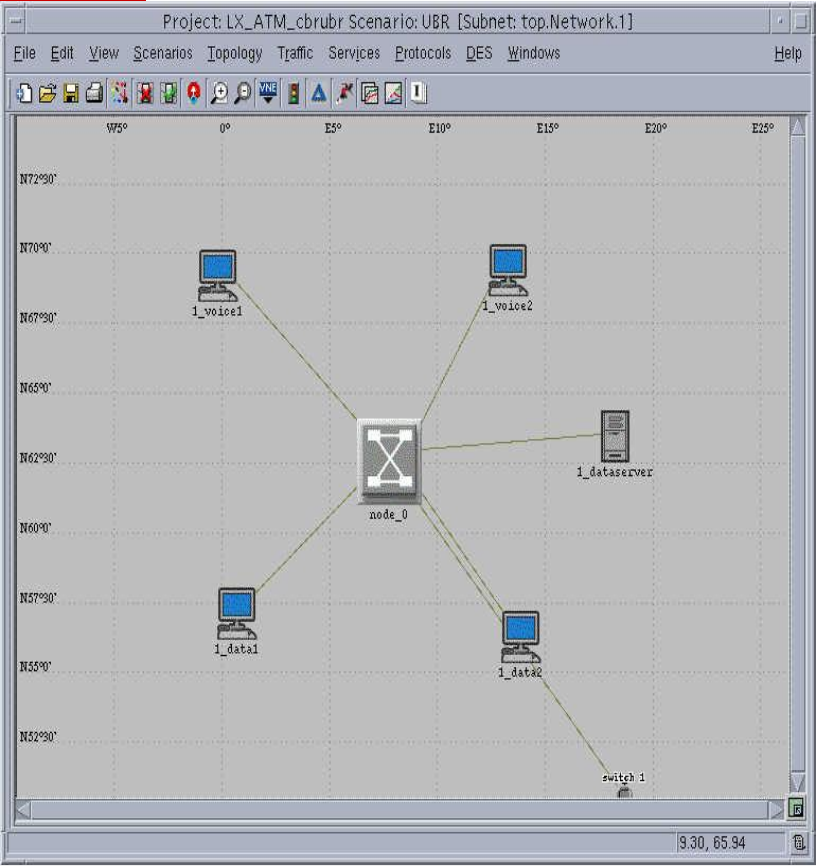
Project: LX_ATM_cbrubr Scenario: UBR [Subnet: top.Network.1]

File Edit View Scenarios Topology Traffic Services Protocols DES Windows Help

W5° 0° E5° E10° E15° E20° E25°

N72°30'

N70°0'

N67°30'

N65°0'

N62°30'

N60°0'

N57°30'

N55°0'

N52°30'

1_voice1

1_voice2

1_dataserver

node_0

1_data1

1_data2

switch 1

9.30, 65.94